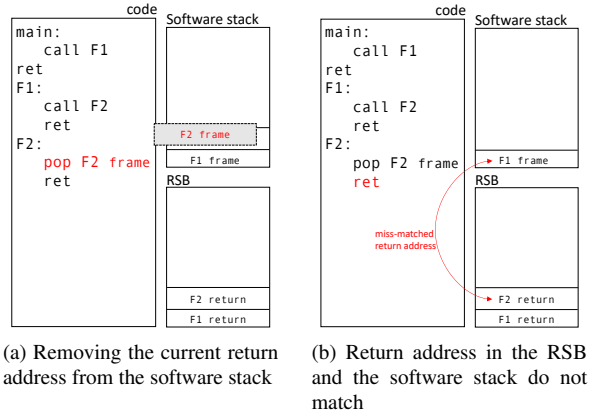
code

main:
call F1
ret
F1:
call F2
ret
F2:
pop F2 frame
ret

Software stack

F2 frame

F1 frame

RSB

F2 return

F1 return

(a) Removing the current return address from the software stack

code

main:
call F1
ret
F1:
call F2
ret
F2:
pop F2 frame
ret

Software stack

F1 frame

RSB

miss-matched return address

F2 return

F1 return

(b) Return address in the RSB and the software stack do not match